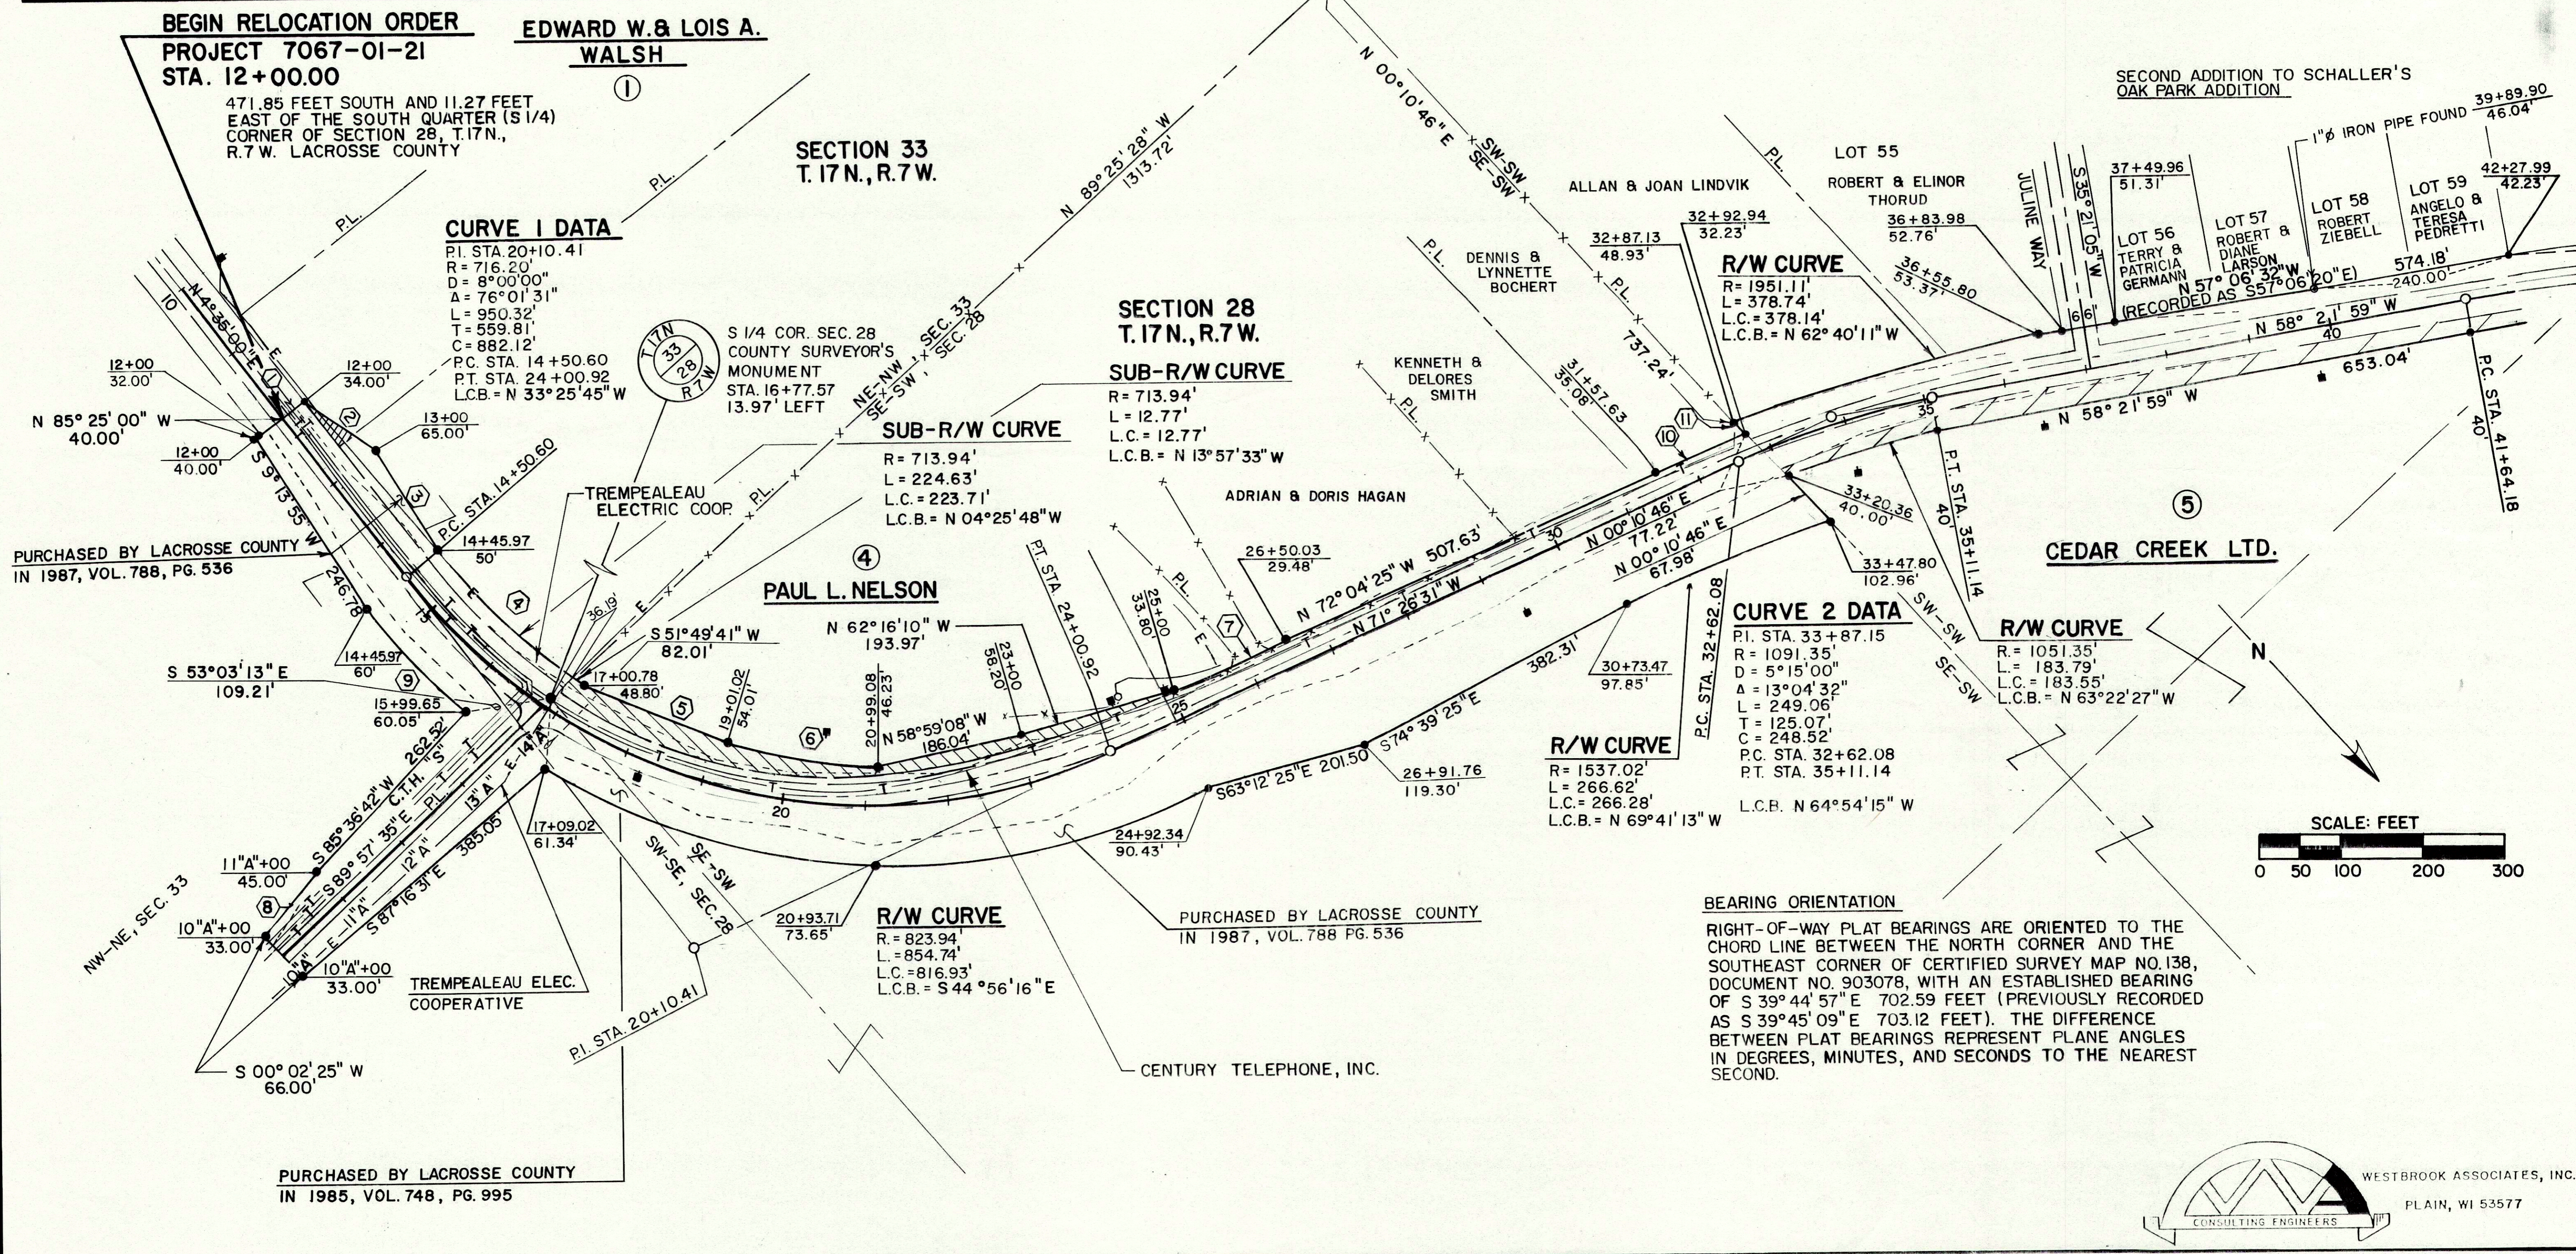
BEGIN RELOCATION ORDER
PROJECT 7067-01-21
STA. 12+00.00
471.85 FEET SOUTH AND 11.27 FEET EAST OF THE SOUTH QUARTER (S 1/4) CORNER OF SECTION 28, T.17N., R.7W. LACROSSE COUNTY

EDWARD W.& LOIS A. WALSH
①

SECTION 33
T. 17 N., R. 7 W.

N 00° 10' 46" E
SW-SW
SE-SW

N 89° 25' 28" W
1313.72'

P.L.

CURVE 1 DATA
P.I. STA. 20+10.41
R= 716.20'
D= 8°00'00"
Δ= 76°01'31"
L= 950.32'
T= 559.81'
C= 882.12'
P.C. STA. 14+50.60
P.T. STA. 24+00.92
L.C.B. = N 33°25'45" W

T 17N
33 | 28
R 7W

S 1/4 COR. SEC. 28
COUNTY SURVEYOR'S MONUMENT
STA. 16+77.57
13.97' LEFT

NE-NW, SEC. 33
SE-SW, SEC. 28

SECTION 28
T. 17 N., R. 7 W.

SUB-R/W CURVE
R= 713.94'
L= 12.77'
L.C.= 12.77'
L.C.B.= N 13°57'33" W

SUB-R/W CURVE
R= 713.94'
L= 224.63'
L.C.= 223.71'
L.C.B.= N 04°25'48" W

ALLAN & JOAN LINDVIK

LOT 55
ROBERT & ELINOR THORUD

SECOND ADDITION TO SCHALLER'S OAK PARK ADDITION

1"Ø IRON PIPE FOUND
39+89.90
46.04'

42+27.99
42.23'

37+49.96
51.31'

36+83.98
52.76'

36+55.80
53.37'

JULINE WAY
S 35° 21' 05" W
66'

LOT 56
TERRY & PATRICIA GERMANN

LOT 57
ROBERT & DIANE LARSON

LOT 58
ROBERT ZIEBELL

LOT 59
ANGELO & TERESA PEDRETTI

N 57° 06' 32" W
(RECORDED AS S57°06'20"E)
574.18'
240.00'

N 58° 21' 59" W
40
653.04'

N 58° 21' 59" W

P.C. STA. 41+64.18
40

DENNIS & LYNNETTE BOCHERT

32+87.13
48.93'

32+92.94
32.23'

R/W CURVE
R= 1951.11'
L= 378.74'
L.C.= 378.14'
L.C.B.= N 62°40'11" W

737.24'
31+57.63
35.08'

KENNETH & DELORES SMITH

ADRIAN & DORIS HAGAN

P.L.

10
11

N 85° 25' 00" W
40.00'

12+00
32.00'

12+00
34.00'

12+00
40.00'

13+00
65.00'

P.C. STA. 14+50.60

14+45.97
50'

S 9° 13' 55" W

TREMPEALEAU ELECTRIC COOP.

PURCHASED BY LACROSSE COUNTY IN 1987, VOL. 788, PG. 536

246.78'

36.19'

S 51°49'41" W
82.01'

PAUL L. NELSON
④

N 62°16'10" W
193.97'

P.T. STA. 24+00.92

26+50.03
29.48'

N 72° 04' 25" W 507.63'

N 71° 26' 31" W

N 00° 10' 46" E
77.22'
N 00° 10' 46" E
67.98'

P.C. STA. 32+62.08

33+20.36
40.00'

33+47.80
102.96'

P.T. STA. 35+11.14
40

SW-SW
SE-SW

⑤
CEDAR CREEK LTD.

N

S 53°03'13" E
109.21'

14+45.97
60'

15+99.65
60.05'

17+00.78
48.80'

19+01.02
54.01'

20+99.08
46.23'

23+00
58.20'

25+00
33.80

N 58°59'08" W
186.04'

CURVE 2 DATA
P.I. STA. 33+87.15
R= 1091.35'
D= 5°15'00"
Δ= 13°04'32"
L= 249.06'
T= 125.07'
C= 248.52'
P.C. STA. 32+62.08
P.T. STA. 35+11.14
L.C.B. N 64°54'15" W

R/W CURVE
R.= 1051.35'
L.= 183.79'
L.C.= 183.55'
L.C.B.= N 63°22'27" W

30+73.47
97.85'

382.31'

S 74° 39' 25" E

R/W CURVE
R= 1537.02'
L= 266.62'
L.C.= 266.28'
L.C.B.= N 69°41'13" W

S 85°36'42" W 262.52'
C.T.H. "S"
S 89° 57' 35" E
S 87°16'31" E 385.05'

11"A"+00
45.00'

10"A"+00
33.00'

10"A"+00
33.00'

NW-NE, SEC. 33

17+09.02
61.34'

SW-SE, SEC. 28
SE-SW

S63°12'25"E 201.50

26+91.76
119.30'

24+92.34
90.43'

20+93.71
73.65'

R/W CURVE
R.= 823.94'
L.= 854.74'
L.C.= 816.93'
L.C.B.= S 44°56'16" E

PURCHASED BY LACROSSE COUNTY IN 1987, VOL. 788 PG. 536

TREMPEALEAU ELEC. COOPERATIVE

S 00° 02' 25" W
66.00'

P.I. STA. 20+10.41

CENTURY TELEPHONE, INC.

PURCHASED BY LACROSSE COUNTY IN 1985, VOL. 748, PG. 995

SCALE: FEET
0 50 100 200 300

BEARING ORIENTATION
RIGHT-OF-WAY PLAT BEARINGS ARE ORIENTED TO THE CHORD LINE BETWEEN THE NORTH CORNER AND THE SOUTHEAST CORNER OF CERTIFIED SURVEY MAP NO. 138, DOCUMENT NO. 903078, WITH AN ESTABLISHED BEARING OF S 39° 44' 57" E 702.59 FEET (PREVIOUSLY RECORDED AS S 39°45' 09" E 703.12 FEET). THE DIFFERENCE BETWEEN PLAT BEARINGS REPRESENT PLANE ANGLES IN DEGREES, MINUTES, AND SECONDS TO THE NEAREST SECOND.

CONSULTING ENGINEERS
WESTBROOK ASSOCIATES, INC.
PLAIN, WI 53577